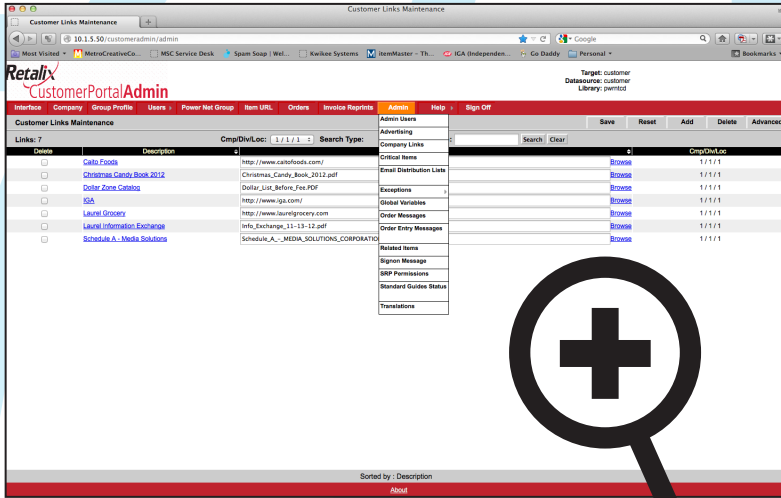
Customer Links Maintenance

Customer Links Maintenance

10.1.5.50/customeradmin/admin

Google

Most Visited | MetroCreativeCo... | MSC Service Desk | Spam Soap | Wel... | Kwikee Systems | itemMaster – Th... | IGA (Independen... | Go Daddy | Personal | Bookmarks

Retalix CustomerPortalAdmin

Target: customer
Datasource: customer
Library: pwrntcd

Interface | Company | Group Profile | Users | Power Net Group | Item URL | Orders | Invoice Reprints | Admin | Help | Sign Off

Customer Links Maintenance

Save | Reset | Add | Delete | Advanced

Links: 7

Cmp/Div/Loc: 1 / 1 / 1

Search Type:

Search | Clear

| Delete | Description | | | Cmp/Div/Loc |
|---|---|---|---|---|
| | Caito Foods | http://www.caitofoods.com/ | Browse | 1 / 1 / 1 |
| | Christmas Candy Book 2012 | Christmas_Candy_Book_2012.pdf | Browse | 1 / 1 / 1 |
| | Dollar Zone Catalog | Dollar_List_Before_Fee.PDF | Browse | 1 / 1 / 1 |
| | IGA | http://www.iga.com/ | Browse | 1 / 1 / 1 |
| | Laurel Grocery | http://www.laurelgrocery.com | Browse | 1 / 1 / 1 |
| | Laurel Information Exchange | Info_Exchange_11-13-12.pdf | Browse | 1 / 1 / 1 |
| | Schedule A - Media Solutions | Schedule_A_-_MEDIA_SOLUTIONS_CORPORATION | Browse | 1 / 1 / 1 |

Admin Users
Advertising
Company Links
Critical Items
Email Distribution Lists
Exceptions
Global Variables
Order Messages
Order Entry Messages
Related Items
Signon Message
SRP Permissions
Standard Guides Status
Translations

Sorted by : Description

About